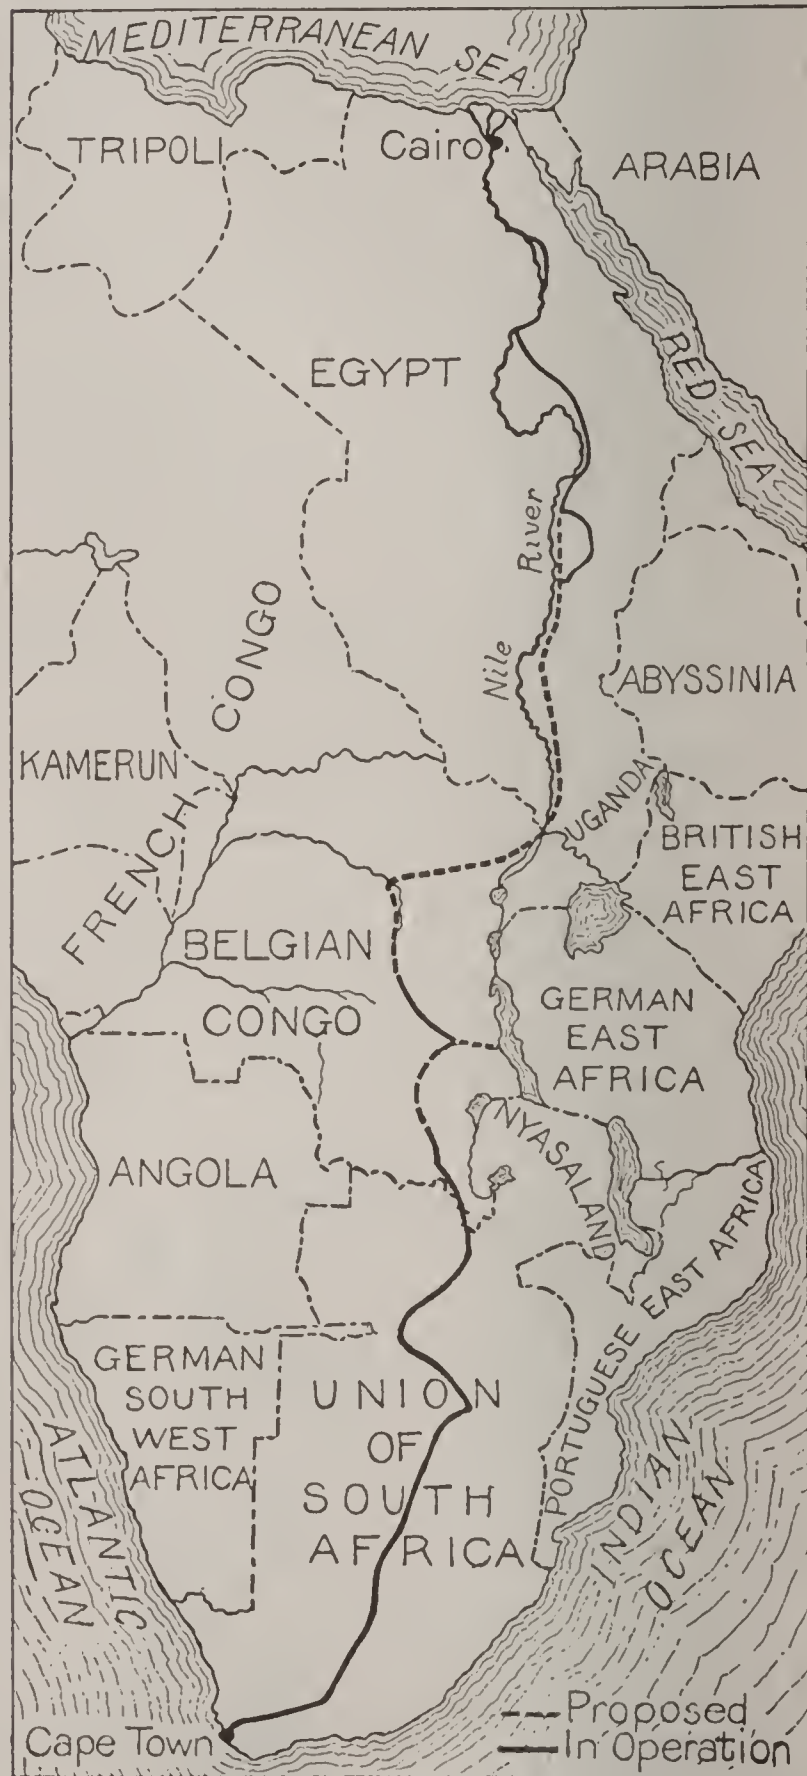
MEDITERRANEAN SEA
TRIPOLI
Cairo
ARABIA
EGYPT
RED SEA
Nile River
FRENCH CONGO
ABYSSINIA
KAMERUN
UGANDA
BRITISH EAST AFRICA
BELGIAN CONGO
GERMAN EAST AFRICA
ANGOLA
NYASALAND
PORTUGUESE EAST AFRICA
GERMAN SOUTH WEST AFRICA
UNION OF SOUTH AFRICA
ATLANTIC OCEAN
INDIAN OCEAN
Cape Town
Proposed
In Operation